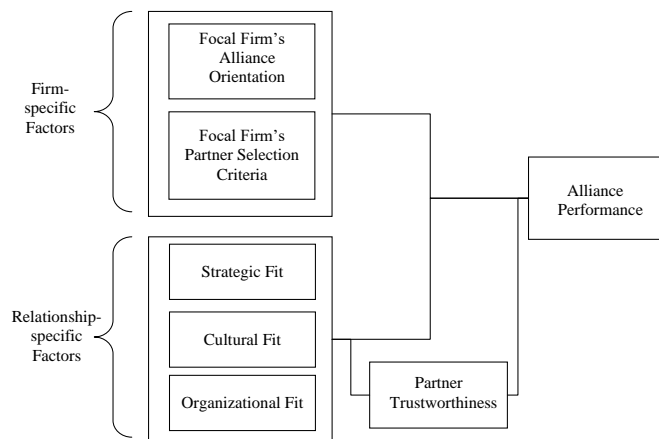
Firm-specific Factors

Focal Firm's Alliance Orientation

Focal Firm's Partner Selection Criteria

Relationship-specific Factors

Strategic Fit

Cultural Fit

Organizational Fit

Partner Trustworthiness

Alliance Performance